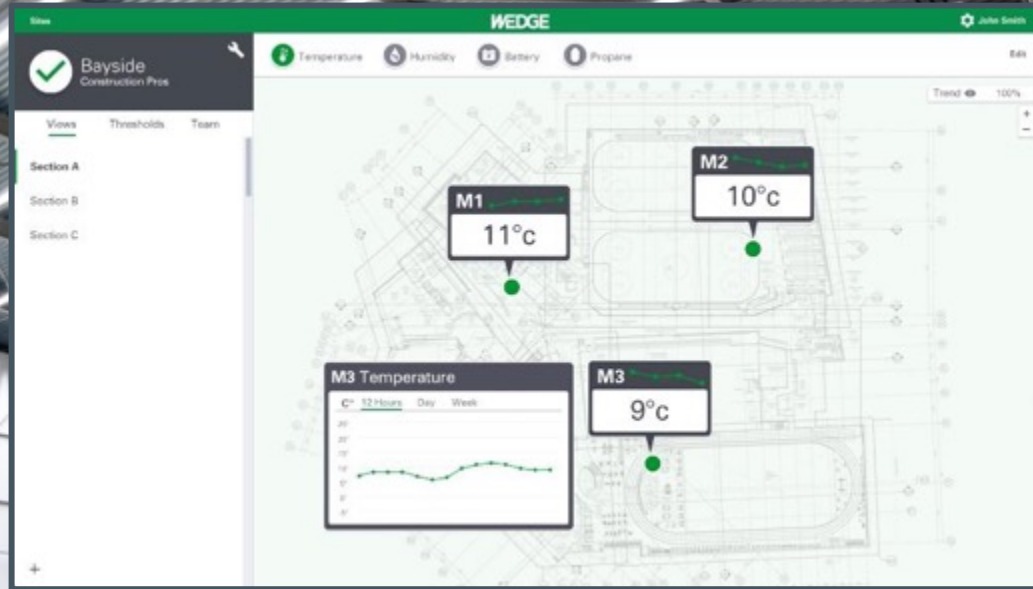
Sites

WEDGE

John Smith

Bayside
Construction Pros

Views Thresholds Team

Section A
Section B
Section C

+

Temperature Humidity Battery Propane

Edit

Trend 100%

+
−

M1
11°c

M2
10°c

M3
9°c

M3 Temperature

C° 12 Hours Day Week

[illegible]